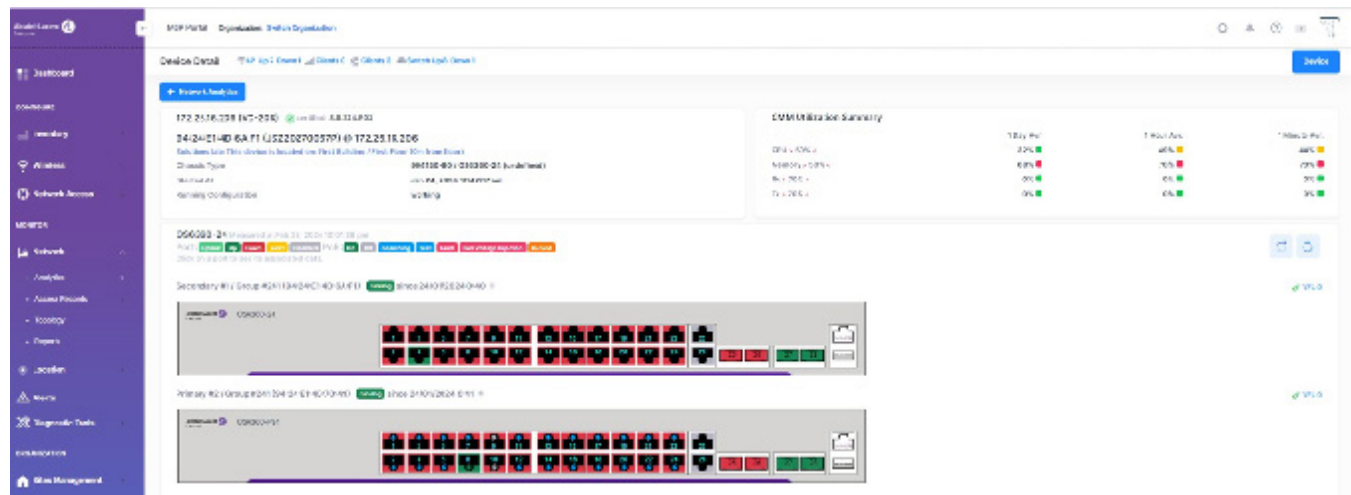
Alcatel-Lucent

Dashboard

CONFIGURE

Inventory

Wireless

Network Access

MONITOR

Network

Analytics

Access Records

Topology

Reports

Location

Alerts

Diagnostic Tools

ADMINISTRATION

Sites Management

MSP Portal Organization: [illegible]

Device Details

Device

+ Network Analytics

172.25.16.206 (WS-206) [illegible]

84:24:8D:6A:F1 (JSZ2027009?P) @ 172.25.16.206

Chassis Type

Serial #

Remote Configuration

Working

CMM Utilization Summary

| | 1 Day Avg | 1 Hour Avg | 1 Minute Avg |
|---|---|---|---|
| CPU | 33% | 46% | 48% |
| Memory | 68% | 70% | 72% |
| Rx | 0% | 0% | 0% |
| Tx | 0% | 0% | 0% |

OS6360-24

Secondary #1 / Group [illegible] Running since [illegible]

VFL 0

OS6360-24

Primary #2 / Group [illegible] Running since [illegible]

VFL 0